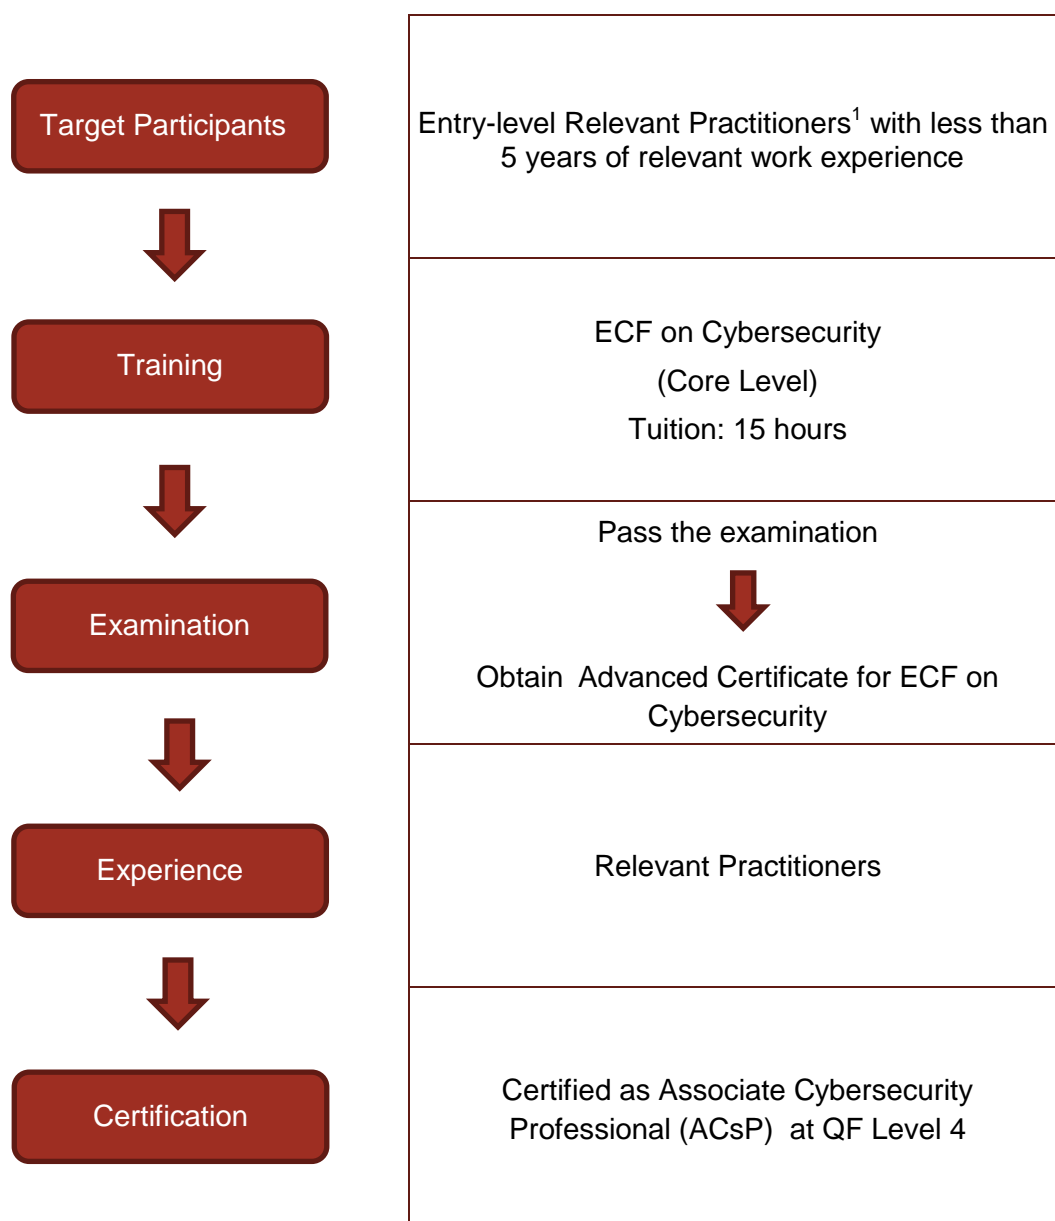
Target Participants

Entry-level Relevant Practitioners$^1$ with less than 5 years of relevant work experience

Training

ECF on Cybersecurity
(Core Level)
Tuition: 15 hours

Examination

Pass the examination

Obtain Advanced Certificate for ECF on Cybersecurity

Experience

Relevant Practitioners

Certification

Certified as Associate Cybersecurity Professional (ACsP) at QF Level 4